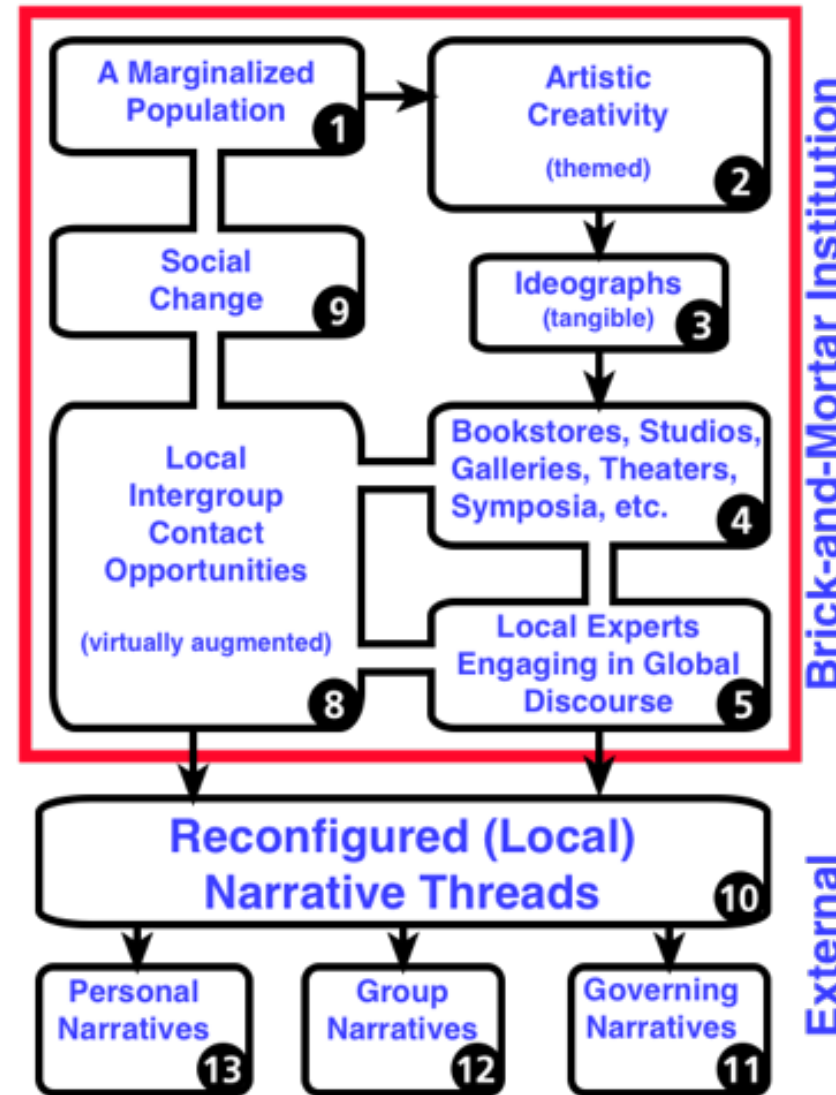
A Marginalized Population 1

Artistic Creativity (themed) 2

Ideographs (tangible) 3

Bookstores, Studios, Galleries, Theaters, Symposia, etc. 4

Local Experts Engaging in Global Discourse 5

Local Intergroup Contact Opportunities (virtually augmented) 8

Social Change 9

Brick-and-Mortar Institution

Reconfigured (Local) Narrative Threads 10

Personal Narratives 13

Group Narratives 12

Governing Narratives 11

External